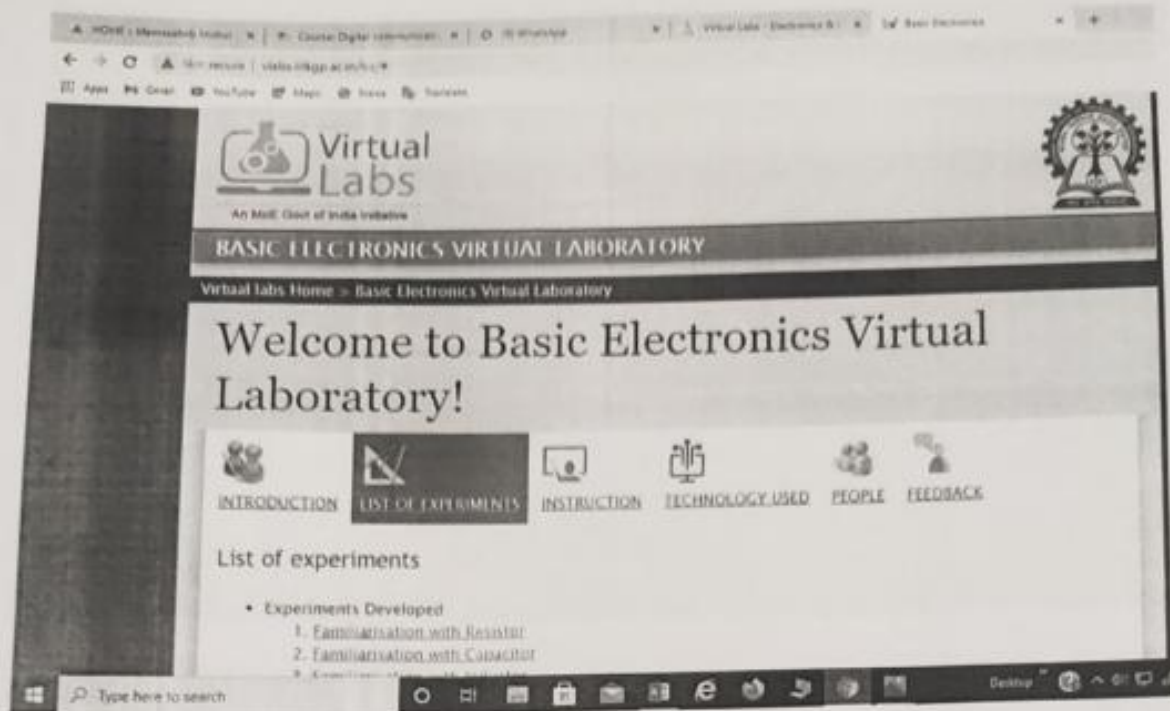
HOME | Memorable Instit... | Course: Digital communicati... | WhatsApp | Virtual Labs - Electronics & ... | Basic Electronics

Not secure | vlabs.iitkgp.ac.in/be/

Apps Gmail YouTube Maps News Translate

Virtual Labs

An MoE Govt of India Initiative

BASIC ELECTRONICS VIRTUAL LABORATORY

Virtual labs Home > Basic Electronics Virtual Laboratory

Welcome to Basic Electronics Virtual Laboratory!

INTRODUCTION LIST OF EXPERIMENTS INSTRUCTION TECHNOLOGY USED PEOPLE FEEDBACK

List of experiments

• Experiments Developed
1. Familiarisation with Resistor
2. Familiarisation with Capacitor
3. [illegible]

Type here to search

Desktop